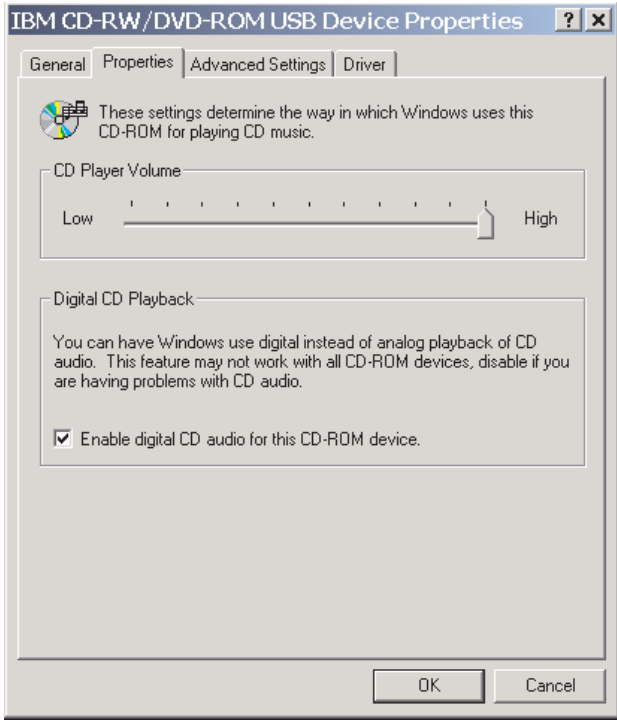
IBM CD-RW/DVD-ROM USB Device Properties ? ×

General | Properties | Advanced Settings | Driver

These settings determine the way in which Windows uses this CD-ROM for playing CD music.

CD Player Volume

Low High

Digital CD Playback

You can have Windows use digital instead of analog playback of CD audio. This feature may not work with all CD-ROM devices, disable if you are having problems with CD audio.

☑ Enable digital CD audio for this CD-ROM device.

OK Cancel